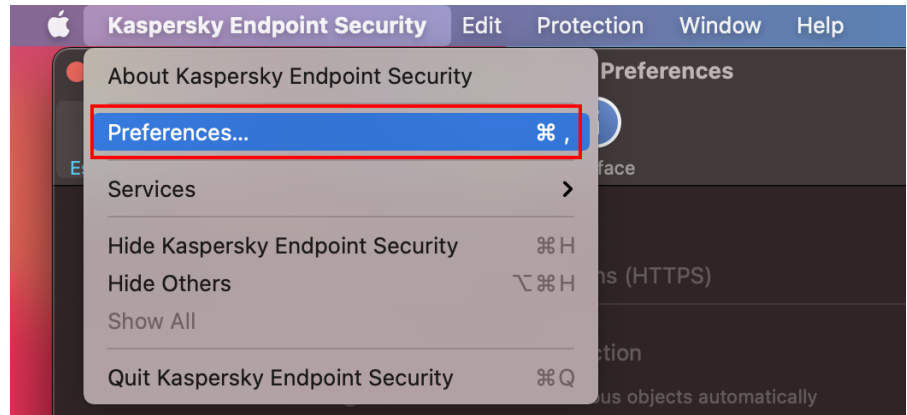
Kaspersky Endpoint Security Edit Protection Window Help

About Kaspersky Endpoint Security

Preferences... ⌘ ,

Services >

Hide Kaspersky Endpoint Security ⌘H
Hide Others ⌥⌘H
Show All

Quit Kaspersky Endpoint Security ⌘Q

Preferences

E

face

ns (HTTPS)

ction

us objects automatically